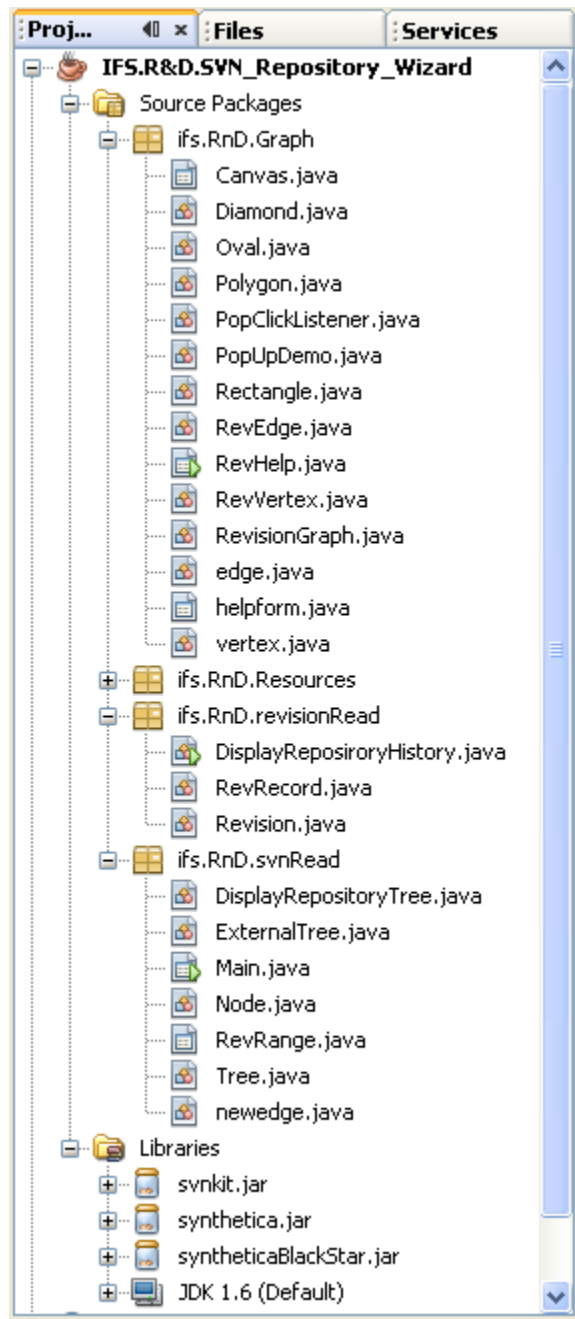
Proj... × Files Services

IFS.R&D.SVN_Repository_Wizard
Source Packages
ifs.RnD.Graph
Canvas.java
Diamond.java
Oval.java
Polygon.java
PopClickListener.java
PopUpDemo.java
Rectangle.java
RevEdge.java
RevHelp.java
RevVertex.java
RevisionGraph.java
edge.java
helpform.java
vertex.java
ifs.RnD.Resources
ifs.RnD.revisionRead
DisplayReposiroryHistory.java
RevRecord.java
Revision.java
ifs.RnD.svnRead
DisplayRepositoryTree.java
ExternalTree.java
Main.java
Node.java
RevRange.java
Tree.java
newedge.java
Libraries
svnkit.jar
synthetica.jar
syntheticaBlackStar.jar
JDK 1.6 (Default)